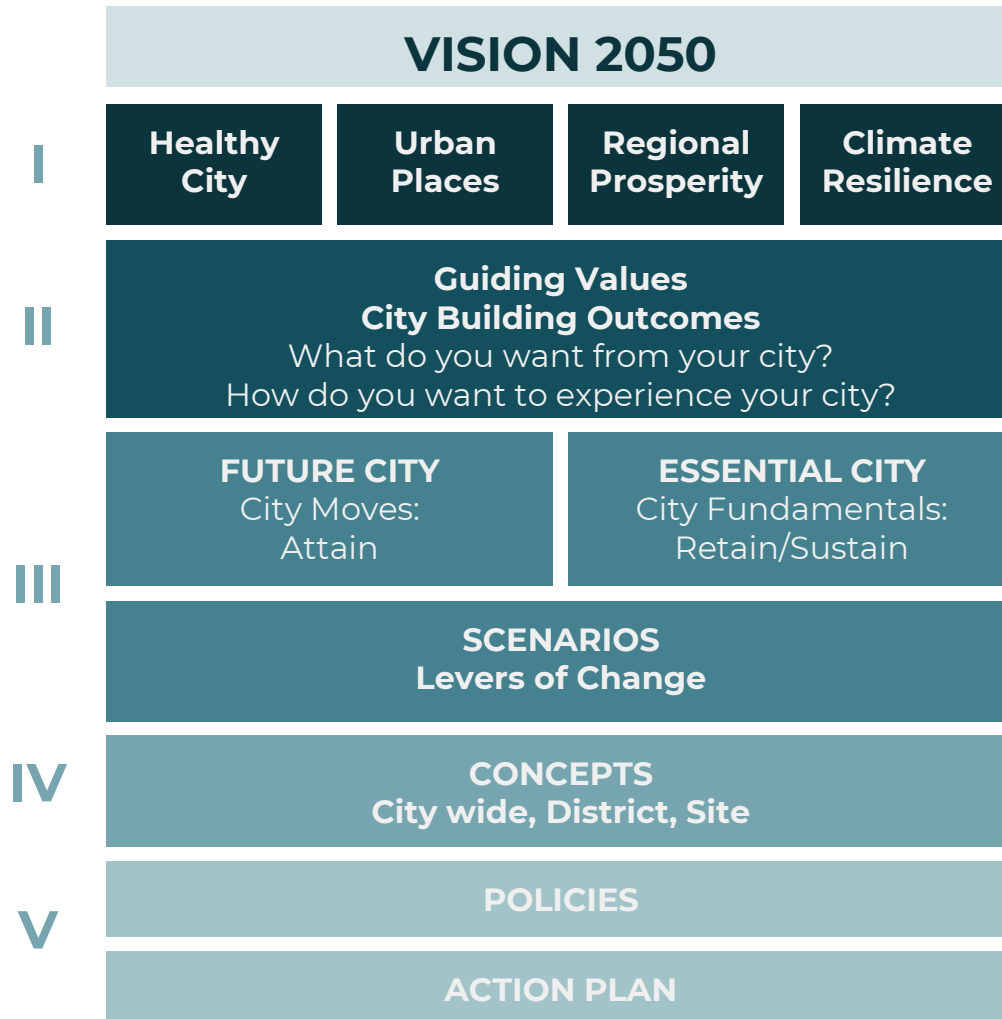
VISION 2050

I

Healthy City

Urban Places

Regional Prosperity

Climate Resilience

II

Guiding Values
City Building Outcomes
What do you want from your city?
How do you want to experience your city?

III

FUTURE CITY
City Moves:
Attain

ESSENTIAL CITY
City Fundamentals:
Retain/Sustain

SCENARIOS
Levers of Change

IV

CONCEPTS
City wide, District, Site

V

POLICIES

ACTION PLAN